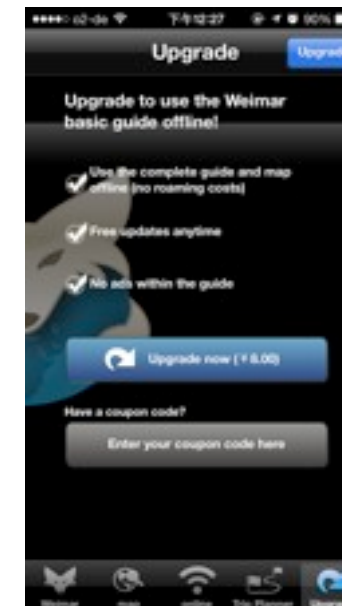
●●●●○ o2-de 下午12:27 90%

Upgrade

Upgrad

Upgrade to use the Weimar basic guide offline!

Use the complete guide and map offline (no roaming costs)

Free updates anytime

No ads within the guide

Upgrade now (￥6.00)

Have a coupon code?

Enter your coupon code here

Weimar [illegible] online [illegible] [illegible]